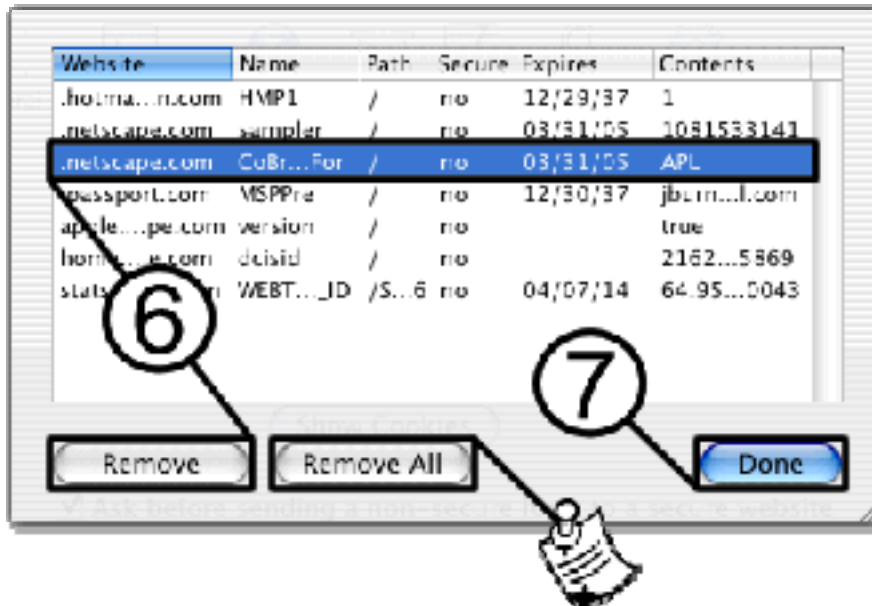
| Website | Name | Path | Secure | Expires | Contents |
|---|---|---|---|---|---|
| .hotma...n.com | HMP1 | / | no | 12/29/37 | 1 |
| .netscape.com | sampler | / | no | 03/31/05 | 1081533141 |
| .netscape.com | CuBr...For | / | no | 03/31/05 | APL |
| .passport.com | MSPPre | / | no | 12/30/37 | jbern...l.com |
| apple...pe.com | version | / | no | | true |
| hom...e.com | deisid | / | no | | 2162...5869 |
| stats...m | WEBT..._ID | /S...6 | no | 04/07/14 | 64.95...0043 |

6

7

Show Cookies

Remove

Remove All

Done

✓ Ask before sending a non-secure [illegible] a secure website